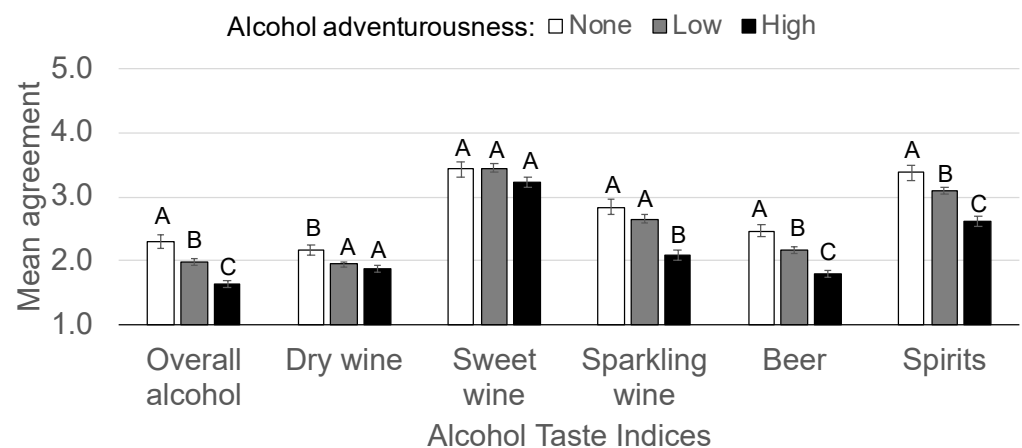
Alcohol adventurousness: □ None ■ Low ■ High

Mean agreement

5.0
4.0
3.0
2.0
1.0

A B C
B A A
A A A
A A B
A B C
A B C

Overall alcohol
Dry wine
Sweet wine
Sparkling wine
Beer
Spirits

Alcohol Taste Indices